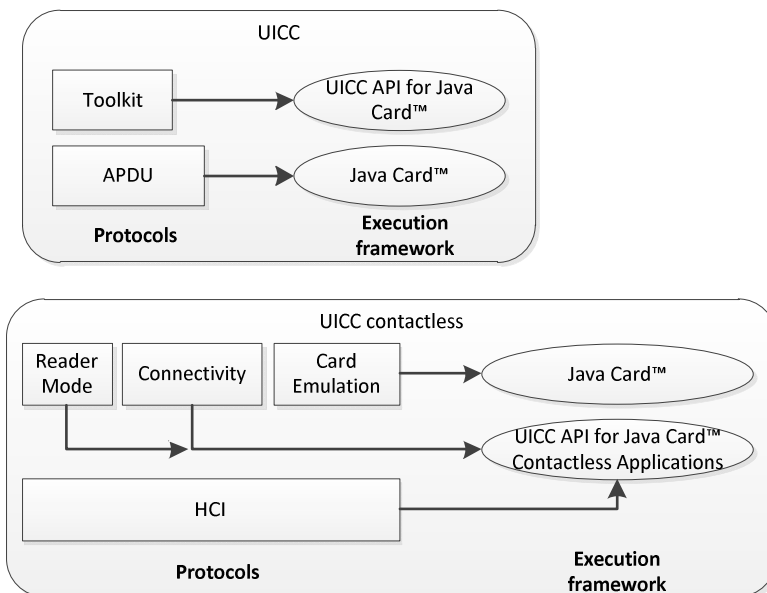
UICC

Toolkit

UICC API for Java Card™

APDU

Java Card™

Protocols

Execution framework

UICC contactless

Reader Mode

Connectivity

Card Emulation

Java Card™

UICC API for Java Card™ Contactless Applications

HCI

Protocols

Execution framework